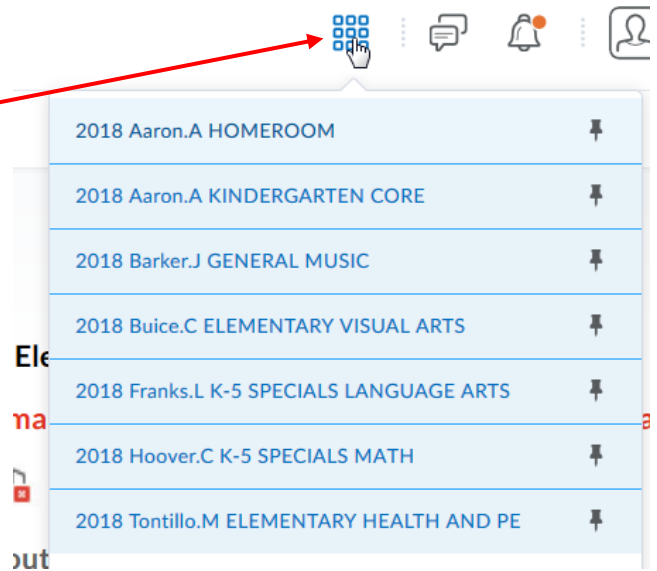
2018 Aaron.A HOMEROOM

2018 Aaron.A KINDERGARTEN CORE

2018 Barker.J GENERAL MUSIC

2018 Buice.C ELEMENTARY VISUAL ARTS

2018 Franks.L K-5 SPECIALS LANGUAGE ARTS

2018 Hoover.C K-5 SPECIALS MATH

2018 Tontillo.M ELEMENTARY HEALTH AND PE

Ele

ma

a

out